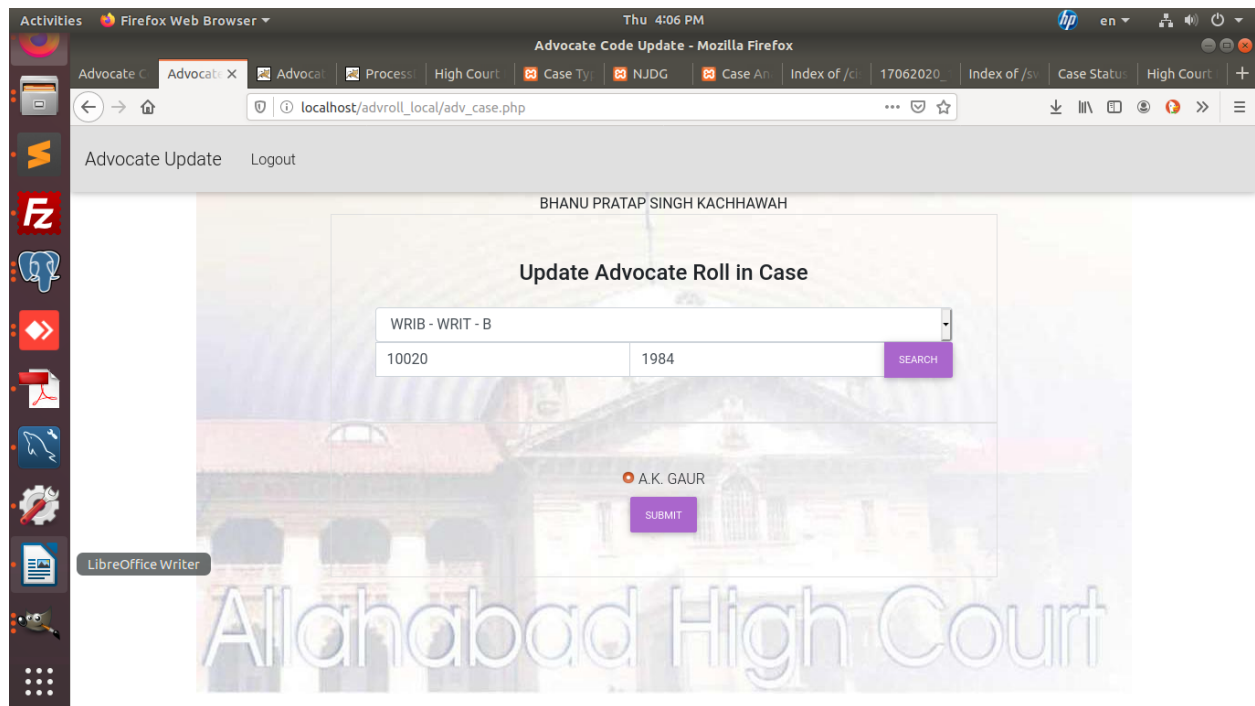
Activities Firefox Web Browser ▾
Thu 4:06 PM
en ▾

Advocate Code Update - Mozilla Firefox

Advocate C | Advocate × | Advocat | Process | High Court | Case Typ | NJDG | Case An | Index of /c | 17062020_ | Index of /sv | Case Status | High Court | +

localhost/advroll_local/adv_case.php

Advocate Update    Logout

BHANU PRATAP SINGH KACHHAWAH

Update Advocate Roll in Case

WRIB - WRIT - B

10020    1984    SEARCH

A.K. GAUR

SUBMIT

LibreOffice Writer

Allahabad High Court